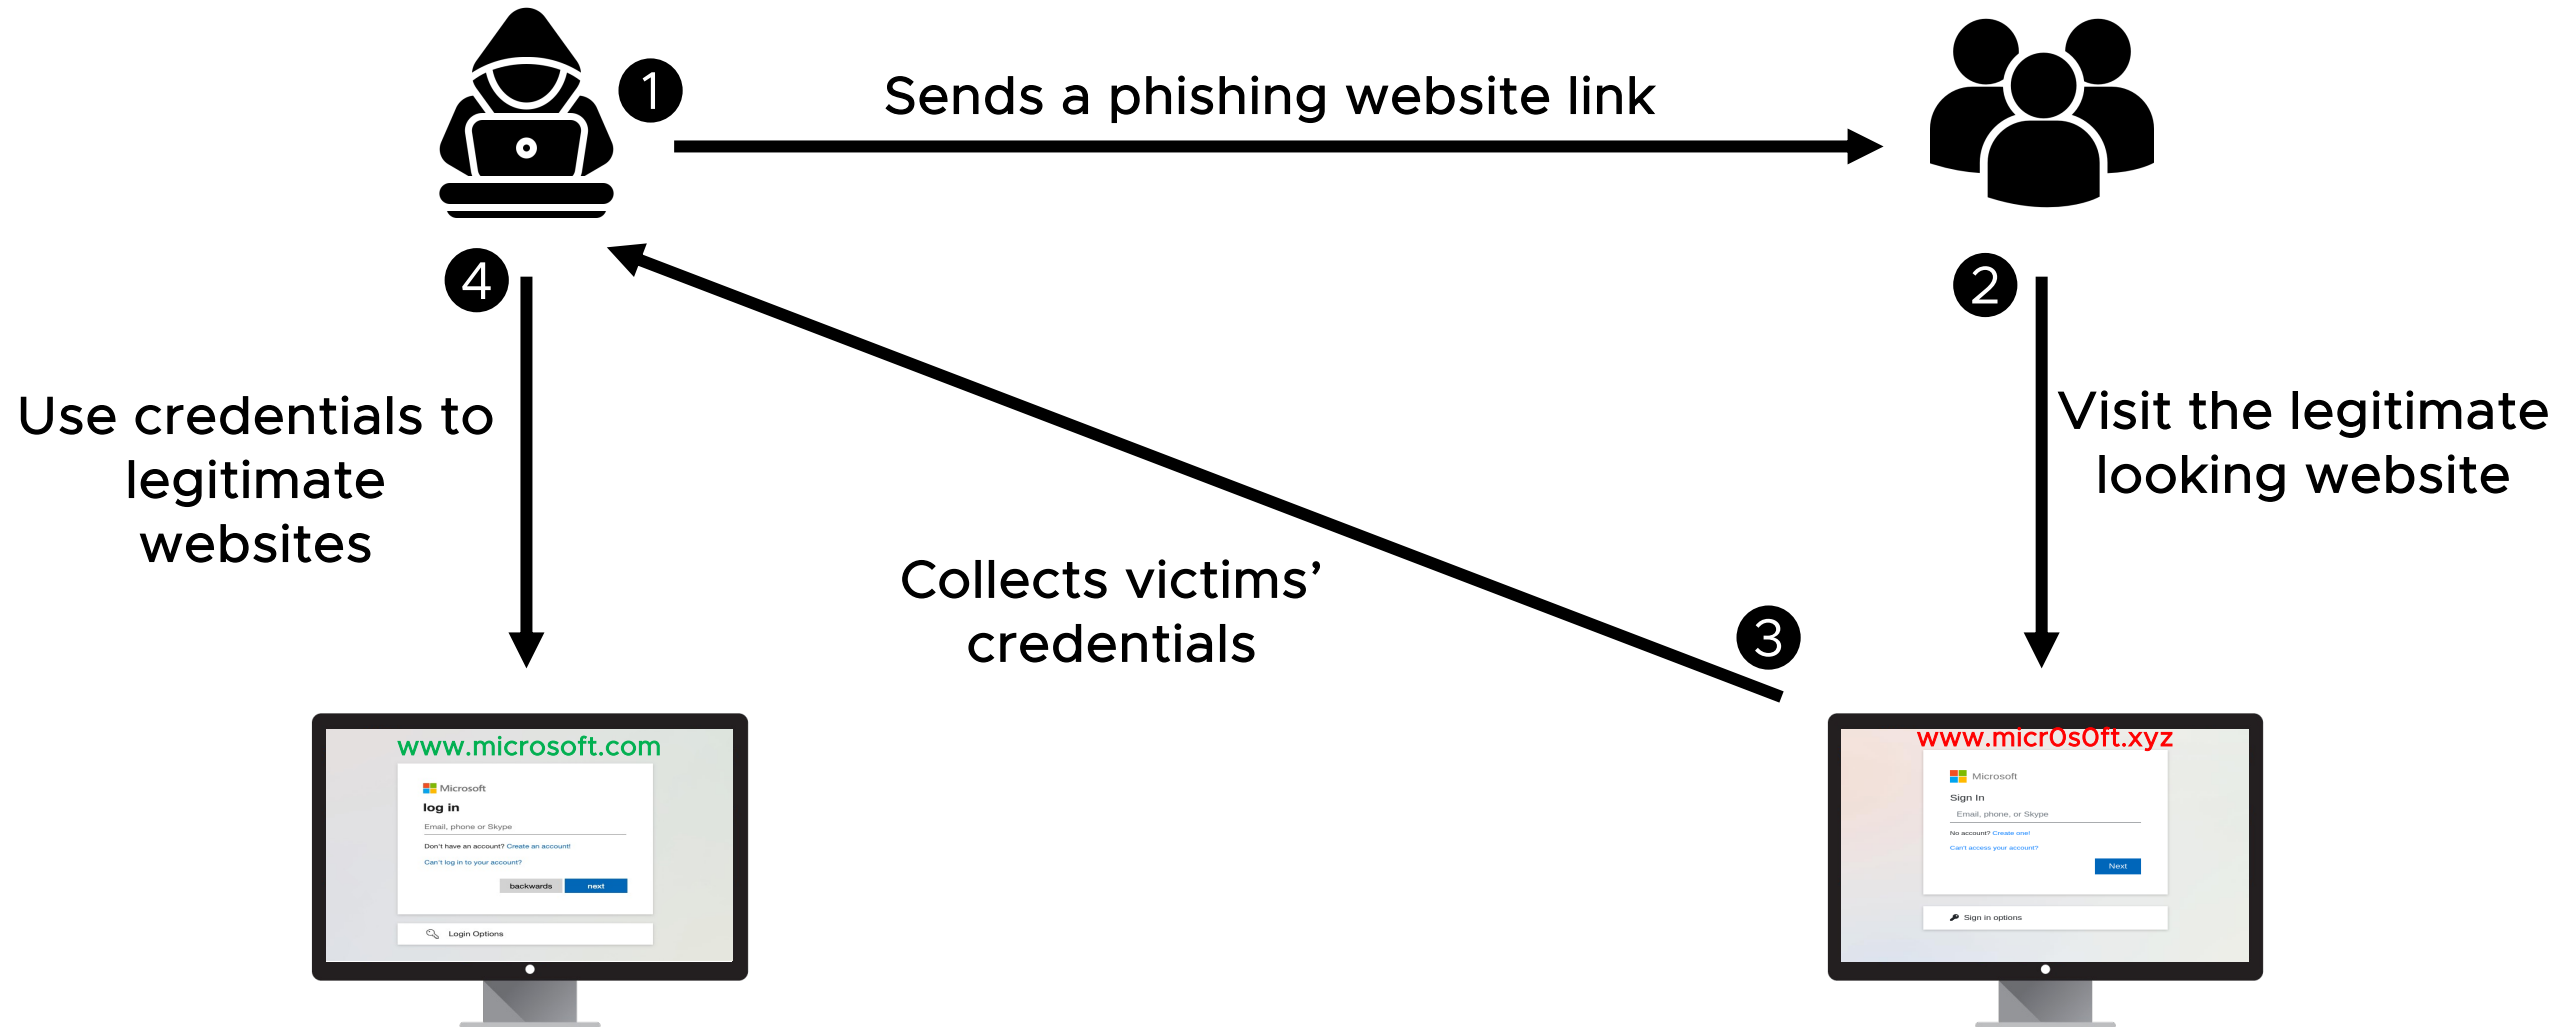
1

Sends a phishing website link

2

Visit the legitimate looking website

3

Collects victims' credentials

4

Use credentials to legitimate websites

www.microsoft.com

Microsoft

log in

Email, phone or Skype

Don't have an account? Create an account!

Can't log in to your account?

backwards

next

Login Options

www.micr0s0ft.xyz

Microsoft

Sign In

Email, phone, or Skype

No account? Create one!

Can't access your account?

Next

Sign in options